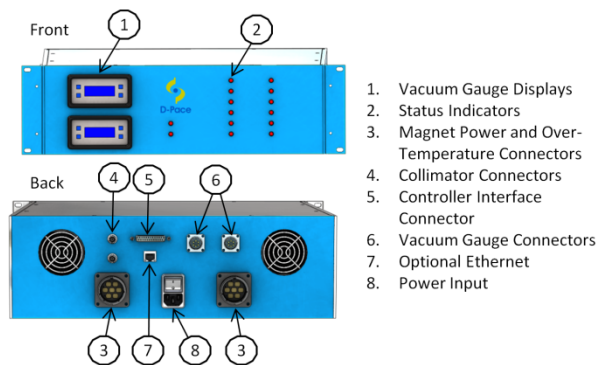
Front

1

2

D-Pace

Back

4

5

6

3

7

8

3

1. Vacuum Gauge Displays
2. Status Indicators
3. Magnet Power and Over-Temperature Connectors
4. Collimator Connectors
5. Controller Interface Connector
6. Vacuum Gauge Connectors
7. Optional Ethernet
8. Power Input